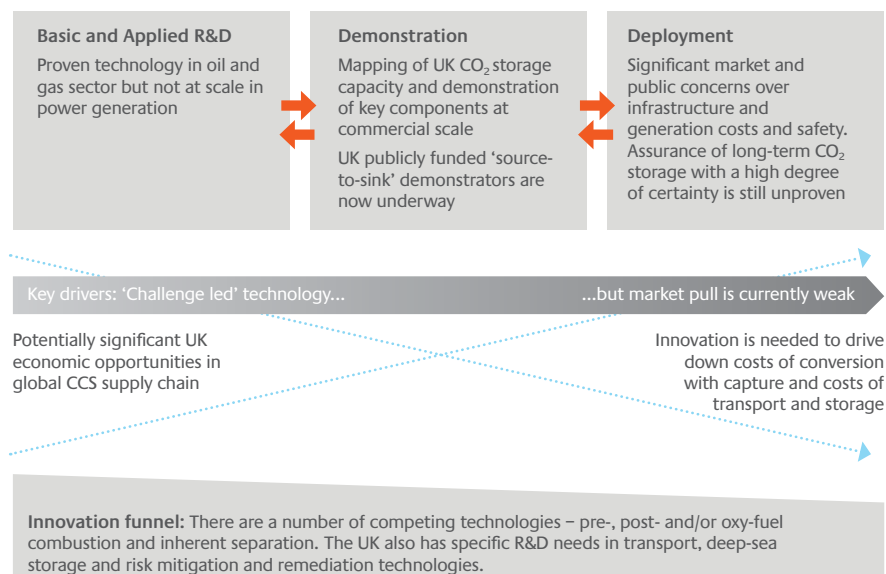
Basic and Applied R&D

Proven technology in oil and gas sector but not at scale in power generation

Demonstration

Mapping of UK $CO_2$ storage capacity and demonstration of key components at commercial scale

UK publicly funded 'source-to-sink' demonstrators are now underway

Deployment

Significant market and public concerns over infrastructure and generation costs and safety. Assurance of long-term $CO_2$ storage with a high degree of certainty is still unproven

Key drivers: 'Challenge led' technology...

...but market pull is currently weak

Potentially significant UK economic opportunities in global CCS supply chain

Innovation is needed to drive down costs of conversion with capture and costs of transport and storage

Innovation funnel: There are a number of competing technologies – pre-, post- and/or oxy-fuel combustion and inherent separation. The UK also has specific R&D needs in transport, deep-sea storage and risk mitigation and remediation technologies.